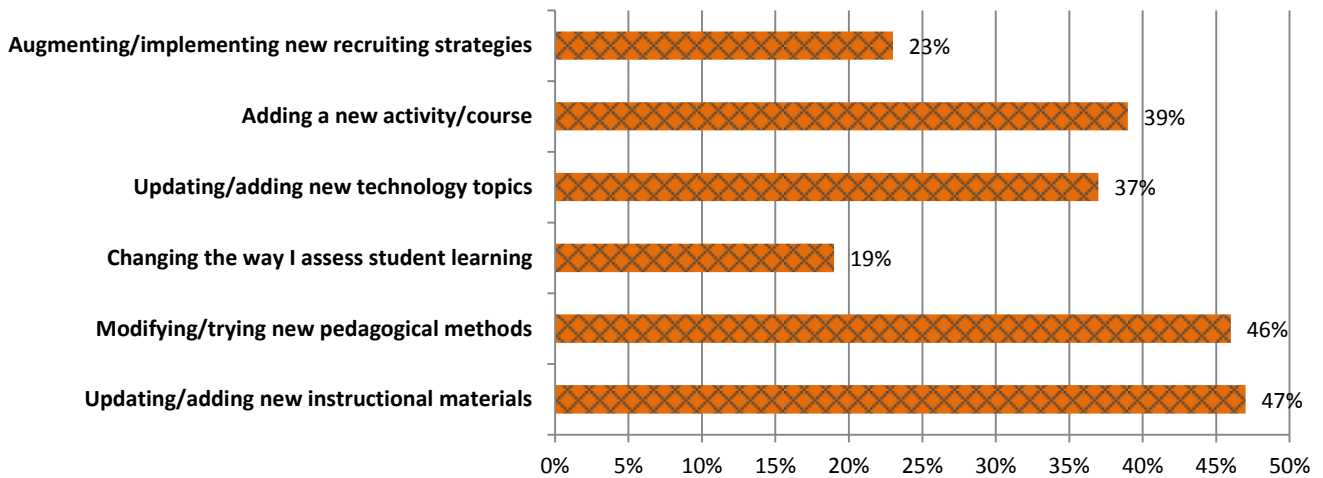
Augmenting/implementing new recruiting strategies 23%

Adding a new activity/course 39%

Updating/adding new technology topics 37%

Changing the way I assess student learning 19%

Modifying/trying new pedagogical methods 46%

Updating/adding new instructional materials 47%

0% 5% 10% 15% 20% 25% 30% 35% 40% 45% 50%